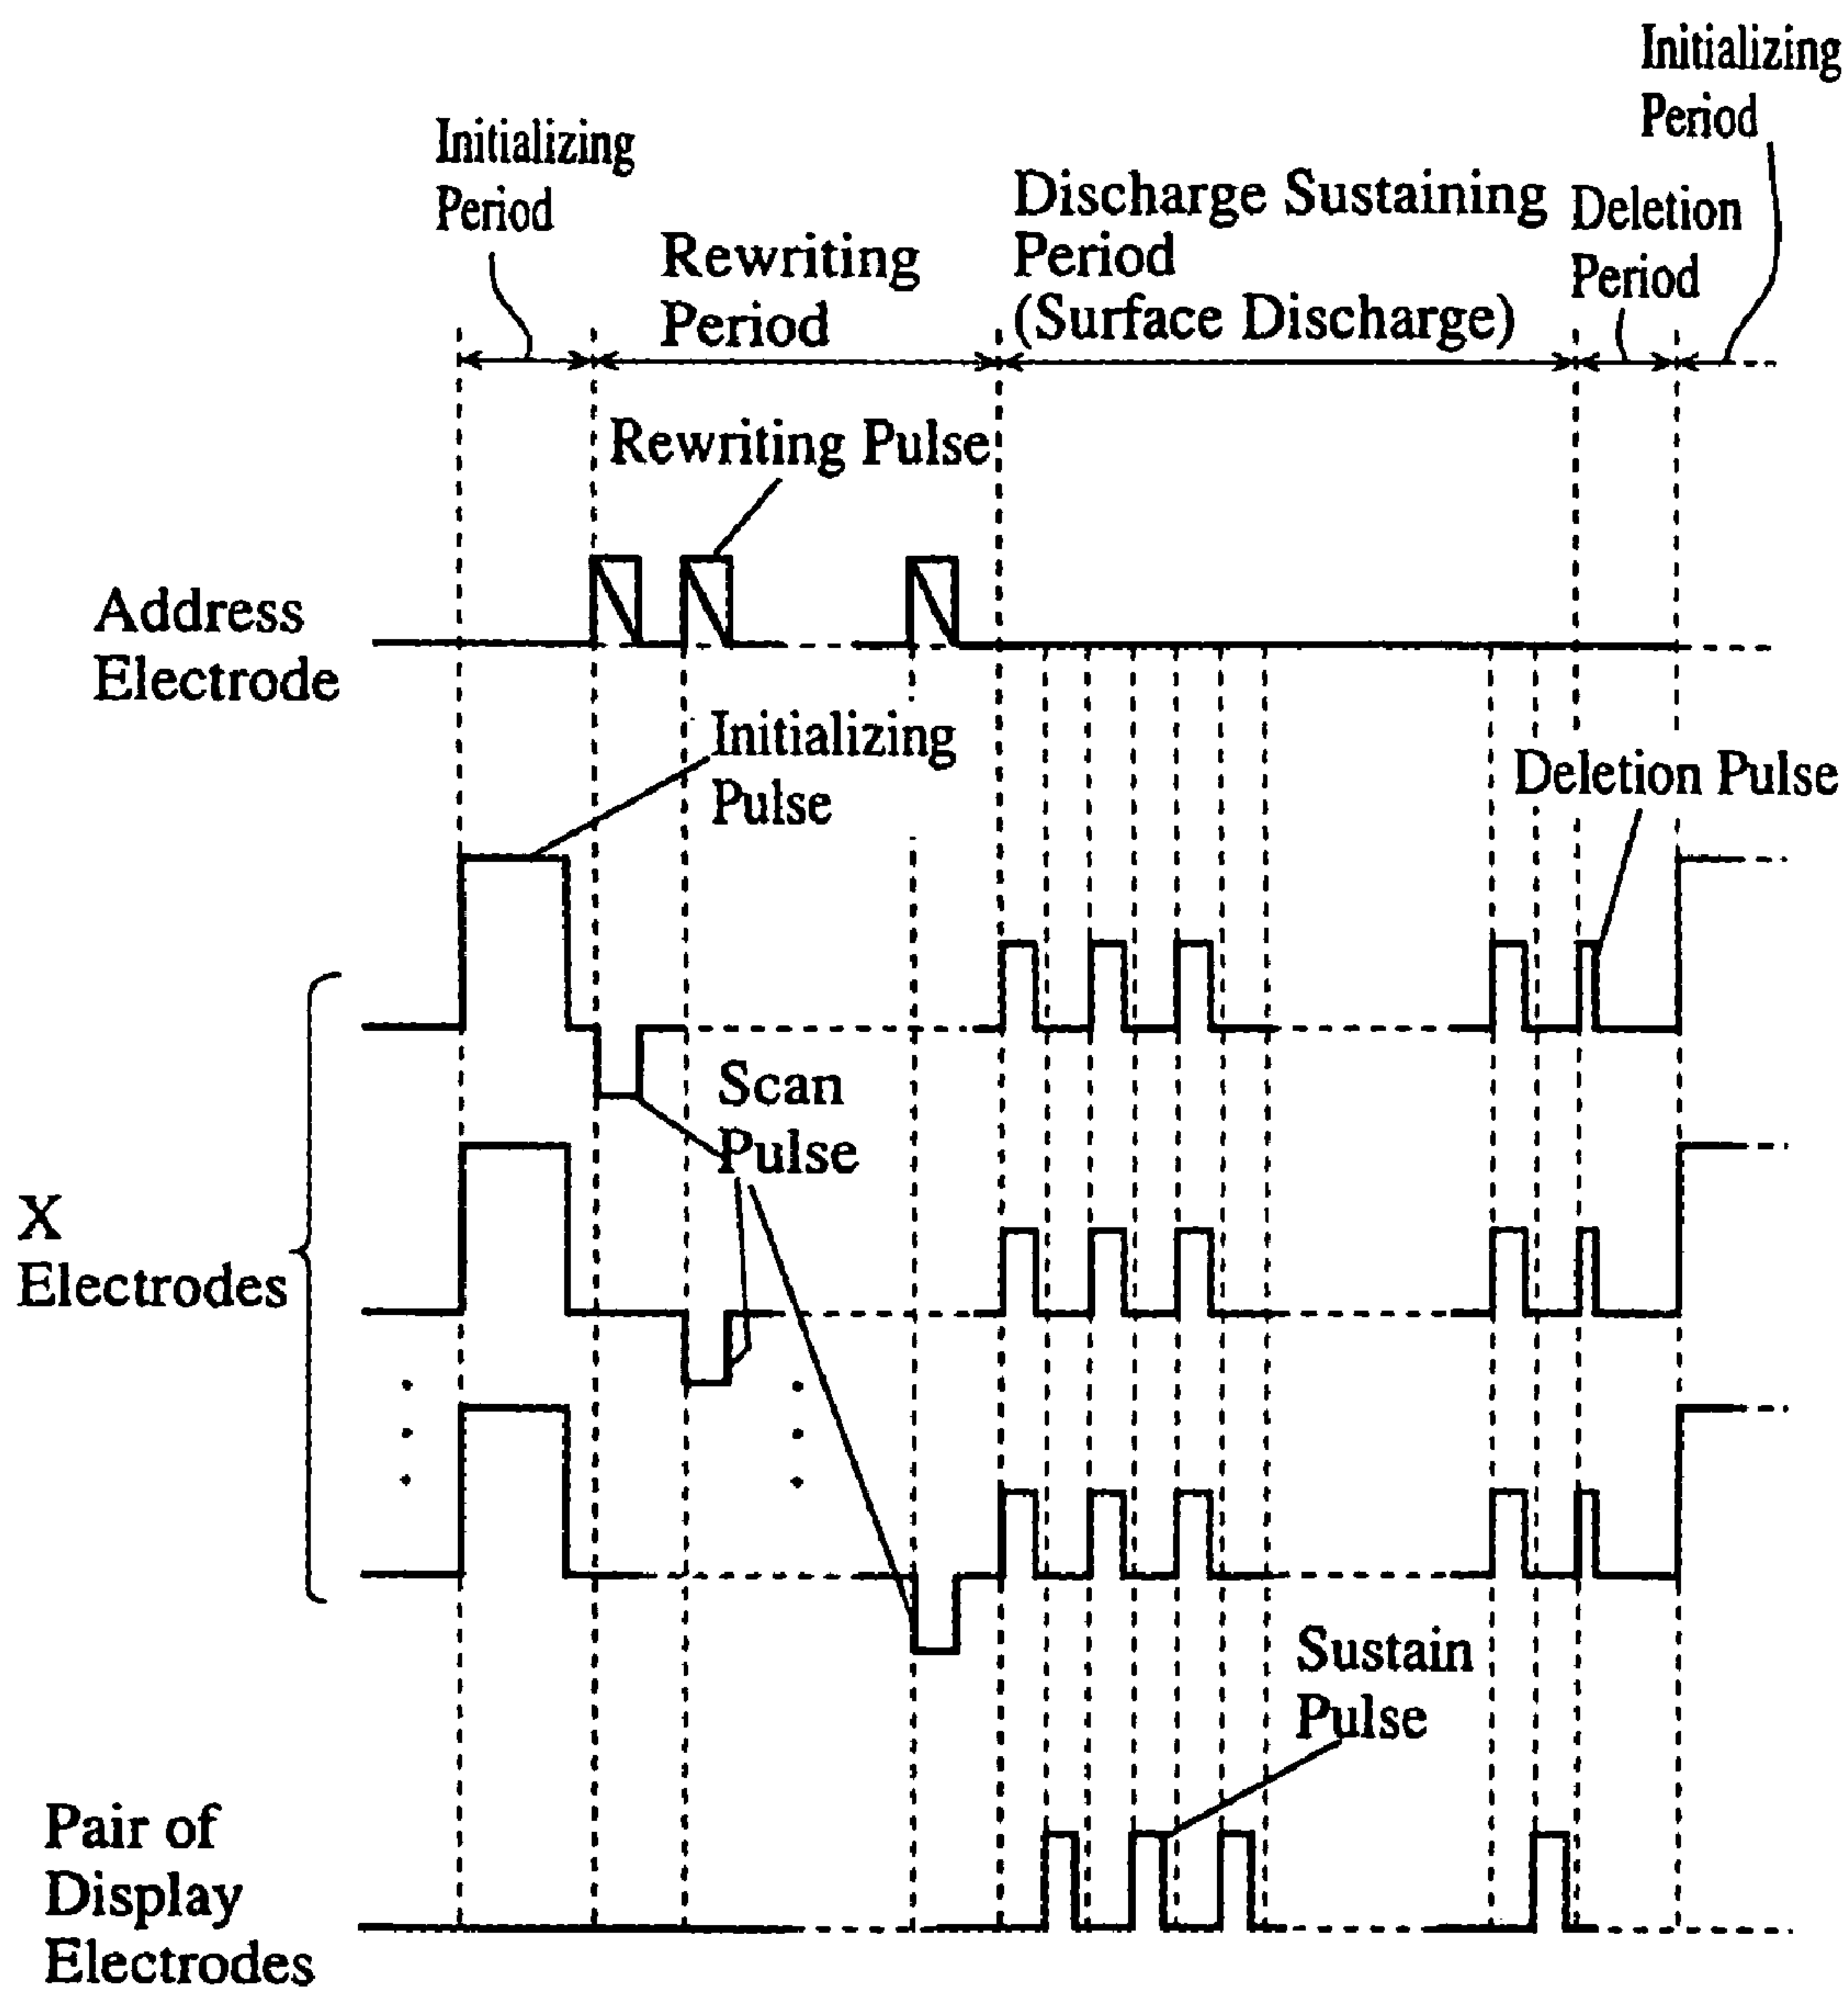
Initializing Period

Rewriting Period

Discharge Sustaining Period (Surface Discharge)

Deletion Period

Initializing Period

Rewriting Pulse

Address Electrode

Initializing Pulse

Deletion Pulse

Scan Pulse

X Electrodes

Sustain Pulse

Pair of Display Electrodes